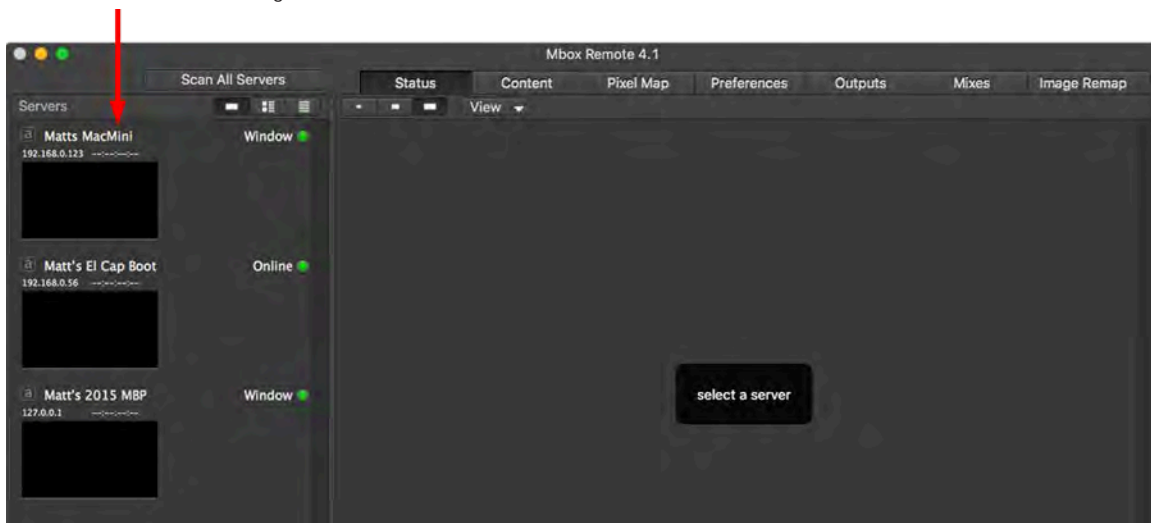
Mbox Remote 4.1

Scan All Servers

Status | Content | Pixel Map | Preferences | Outputs | Mixes | Image Remap

Servers

View

Matts MacMini
192.168.0.123 --:--:--:--
Window

Matt's El Cap Boot
192.168.0.56 --:--:--:--
Online

Matt's 2015 MBP
127.0.0.1 --:--:--:--
Window

select a server